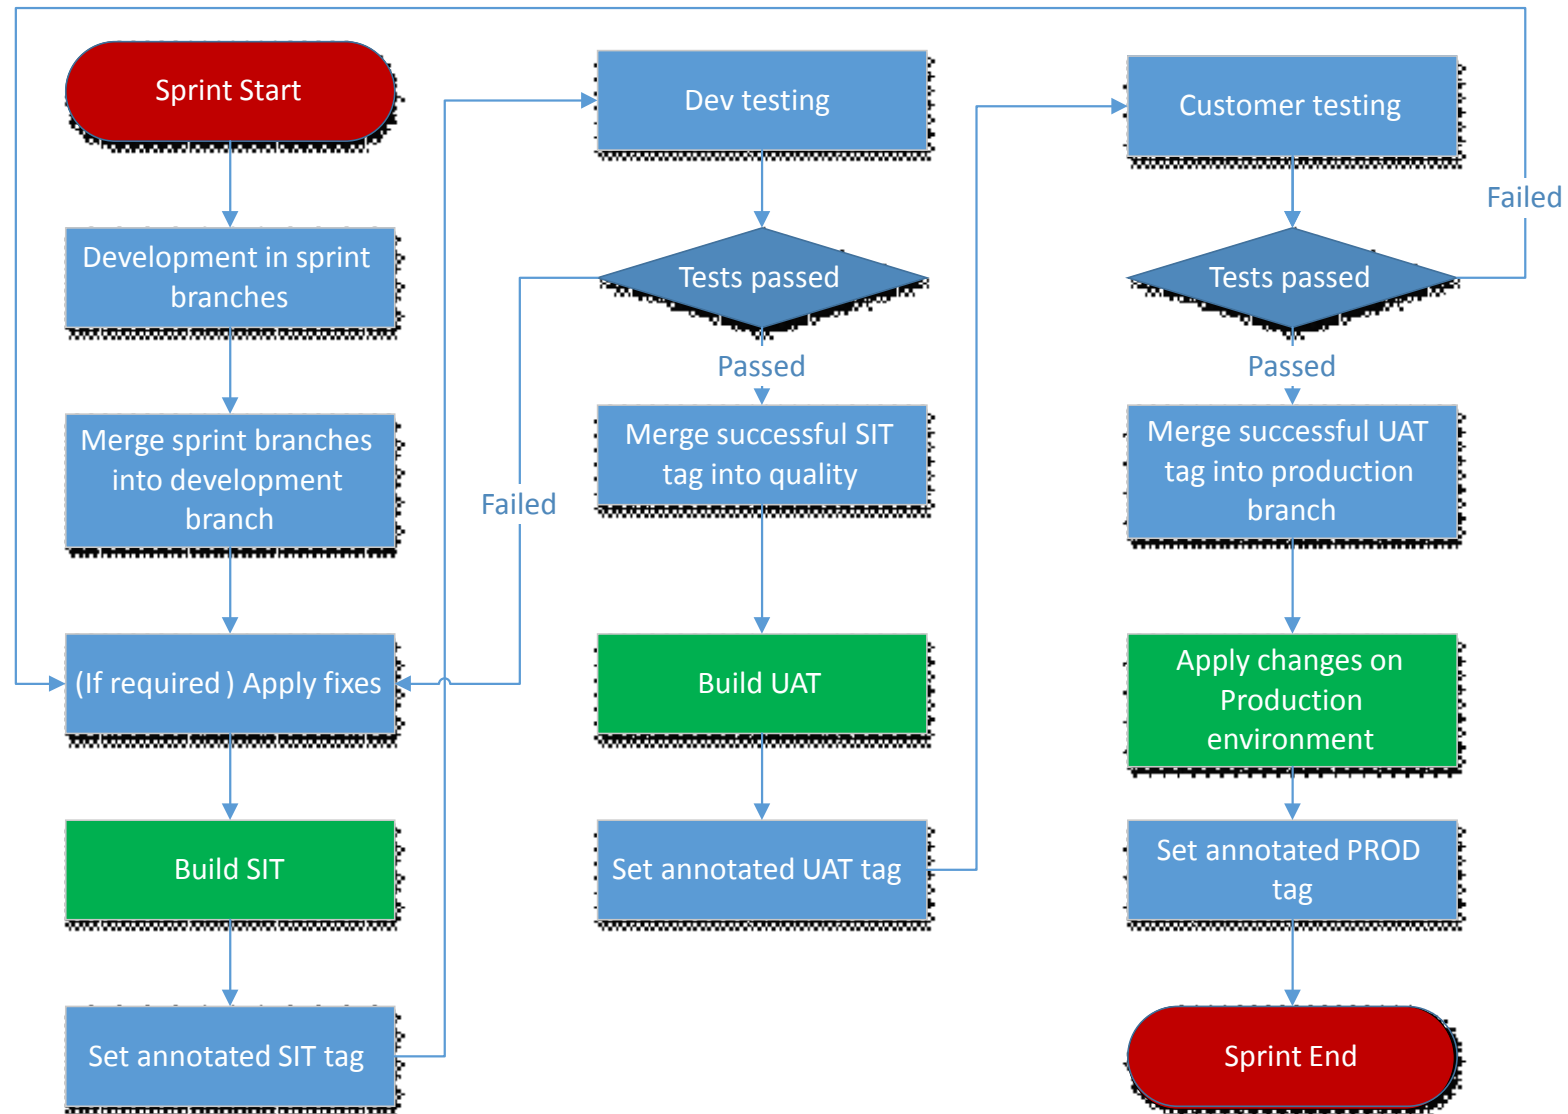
Sprint Start

Development in sprint branches

Merge sprint branches into development branch

(If required ) Apply fixes

Build SIT

Set annotated SIT tag

Dev testing

Tests passed

Failed

Passed

Merge successful SIT tag into quality

Build UAT

Set annotated UAT tag

Customer testing

Failed

Tests passed

Passed

Merge successful UAT tag into production branch

Apply changes on Production environment

Set annotated PROD tag

Sprint End